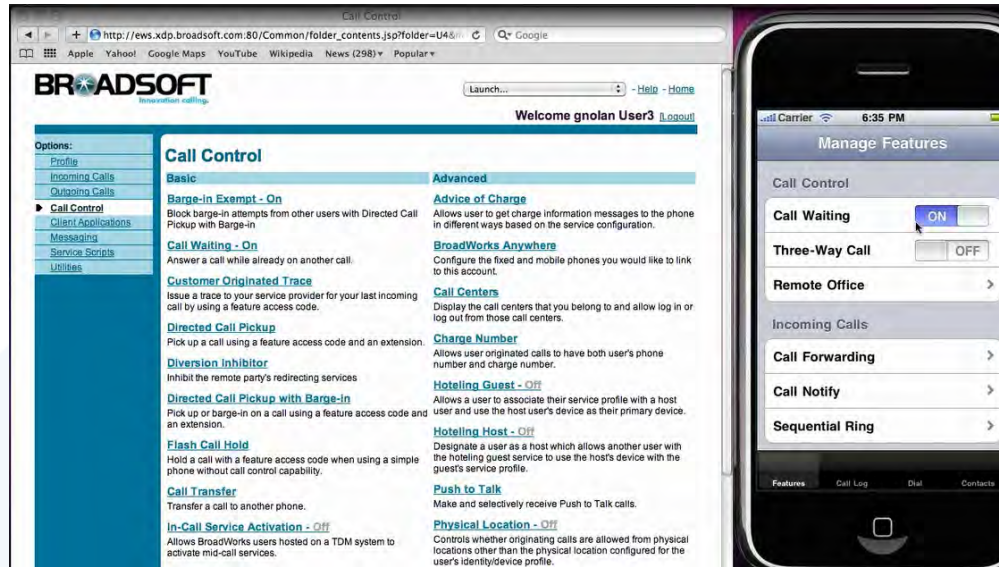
Call Control

http://ews.xdp.broadsoft.com:80/Common/folder_contents.jsp?folder=U4&

Google

Apple Yahoo! Google Maps YouTube Wikipedia News (298) Popular

BROADSOFT
innovation calling.

Launch... - Help - Home

Welcome gnolan User3 [Logout]

Options:
Profile
Incoming Calls
Outgoing Calls
Call Control
Client Applications
Messaging
Service Scripts
Utilities

Call Control

Basic

Barge-in Exempt - On
Block barge-in attempts from other users with Directed Call Pickup with Barge-in

Call Waiting - On
Answer a call while already on another call.

Customer Originated Trace
Issue a trace to your service provider for your last incoming call by using a feature access code.

Directed Call Pickup
Pick up a call using a feature access code and an extension.

Diversion Inhibitor
Inhibit the remote party's redirecting services

Directed Call Pickup with Barge-in
Pick up or barge-in on a call using a feature access code and an extension.

Flash Call Hold
Hold a call with a feature access code when using a simple phone without call control capability.

Call Transfer
Transfer a call to another phone.

In-Call Service Activation - Off
Allows BroadWorks users hosted on a TDM system to activate mid-call services.

Advanced

Advice of Charge
Allows user to get charge information messages to the phone in different ways based on the service configuration.

BroadWorks Anywhere
Configure the fixed and mobile phones you would like to link to this account.

Call Centers
Display the call centers that you belong to and allow log in or log out from those call centers.

Charge Number
Allows user originated calls to have both user's phone number and charge number.

Hoteling Guest - Off
Allows a user to associate their service profile with a host user and use the host user's device as their primary device.

Hoteling Host - Off
Designate a user as a host which allows another user with the hoteling guest service to use the host's device with the guest's service profile.

Push to Talk
Make and selectively receive Push to Talk calls.

Physical Location - Off
Controls whether originating calls are allowed from physical locations other than the physical location configured for the user's identity/device profile.

Carrier 6:35 PM

Manage Features

Call Control

Call Waiting ON

Three-Way Call OFF

Remote Office

Incoming Calls

Call Forwarding

Call Notify

Sequential Ring

Features Call Log Dial Contacts